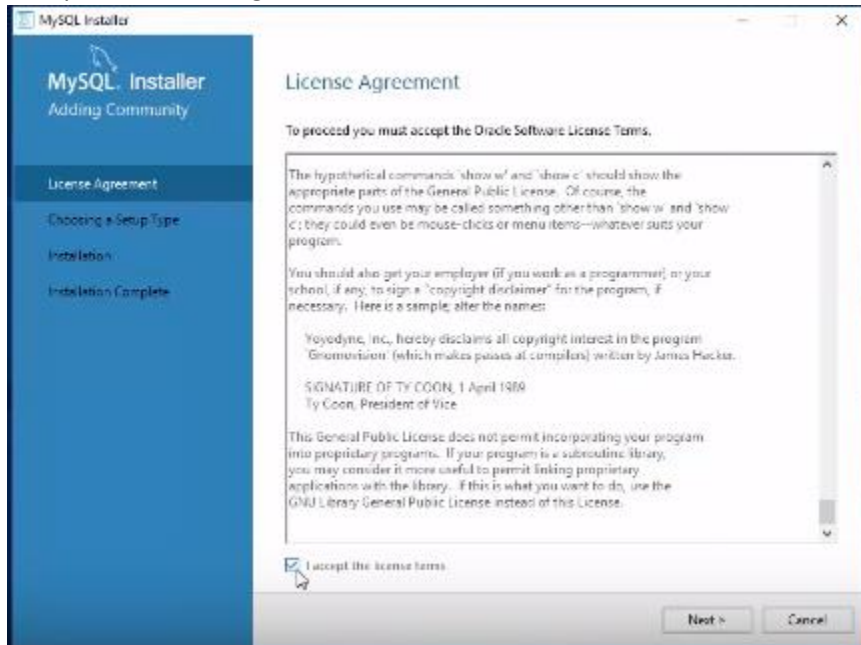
MySQL Installer

MySQL. Installer
Adding Community

License Agreement
Choosing a Setup Type
Installation
Installation Complete

License Agreement

To proceed you must accept the Oracle Software License Terms.

The hypothetical commands 'show w' and 'show c' should show the appropriate parts of the General Public License. Of course, the commands you use may be called something other than 'show w' and 'show c'; they could even be mouse-clicks or menu items--whatever suits your program.

You should also get your employer (if you work as a programmer) or your school, if any, to sign a "copyright disclaimer" for the program, if necessary. Here is a sample; alter the names:

Yoyodyne, Inc., hereby disclaims all copyright interest in the program 'Gnomovision' (which makes passes at compilers) written by James Hacker.

SIGNATURE OF TY COON, 1 April 1989
Ty Coon, President of Vice

This General Public License does not permit incorporating your program into proprietary programs. If your program is a subroutine library, you may consider it more useful to permit linking proprietary applications with the library. If this is what you want to do, use the GNU Library General Public License instead of this License.

I accept the license terms

Next >
Cancel